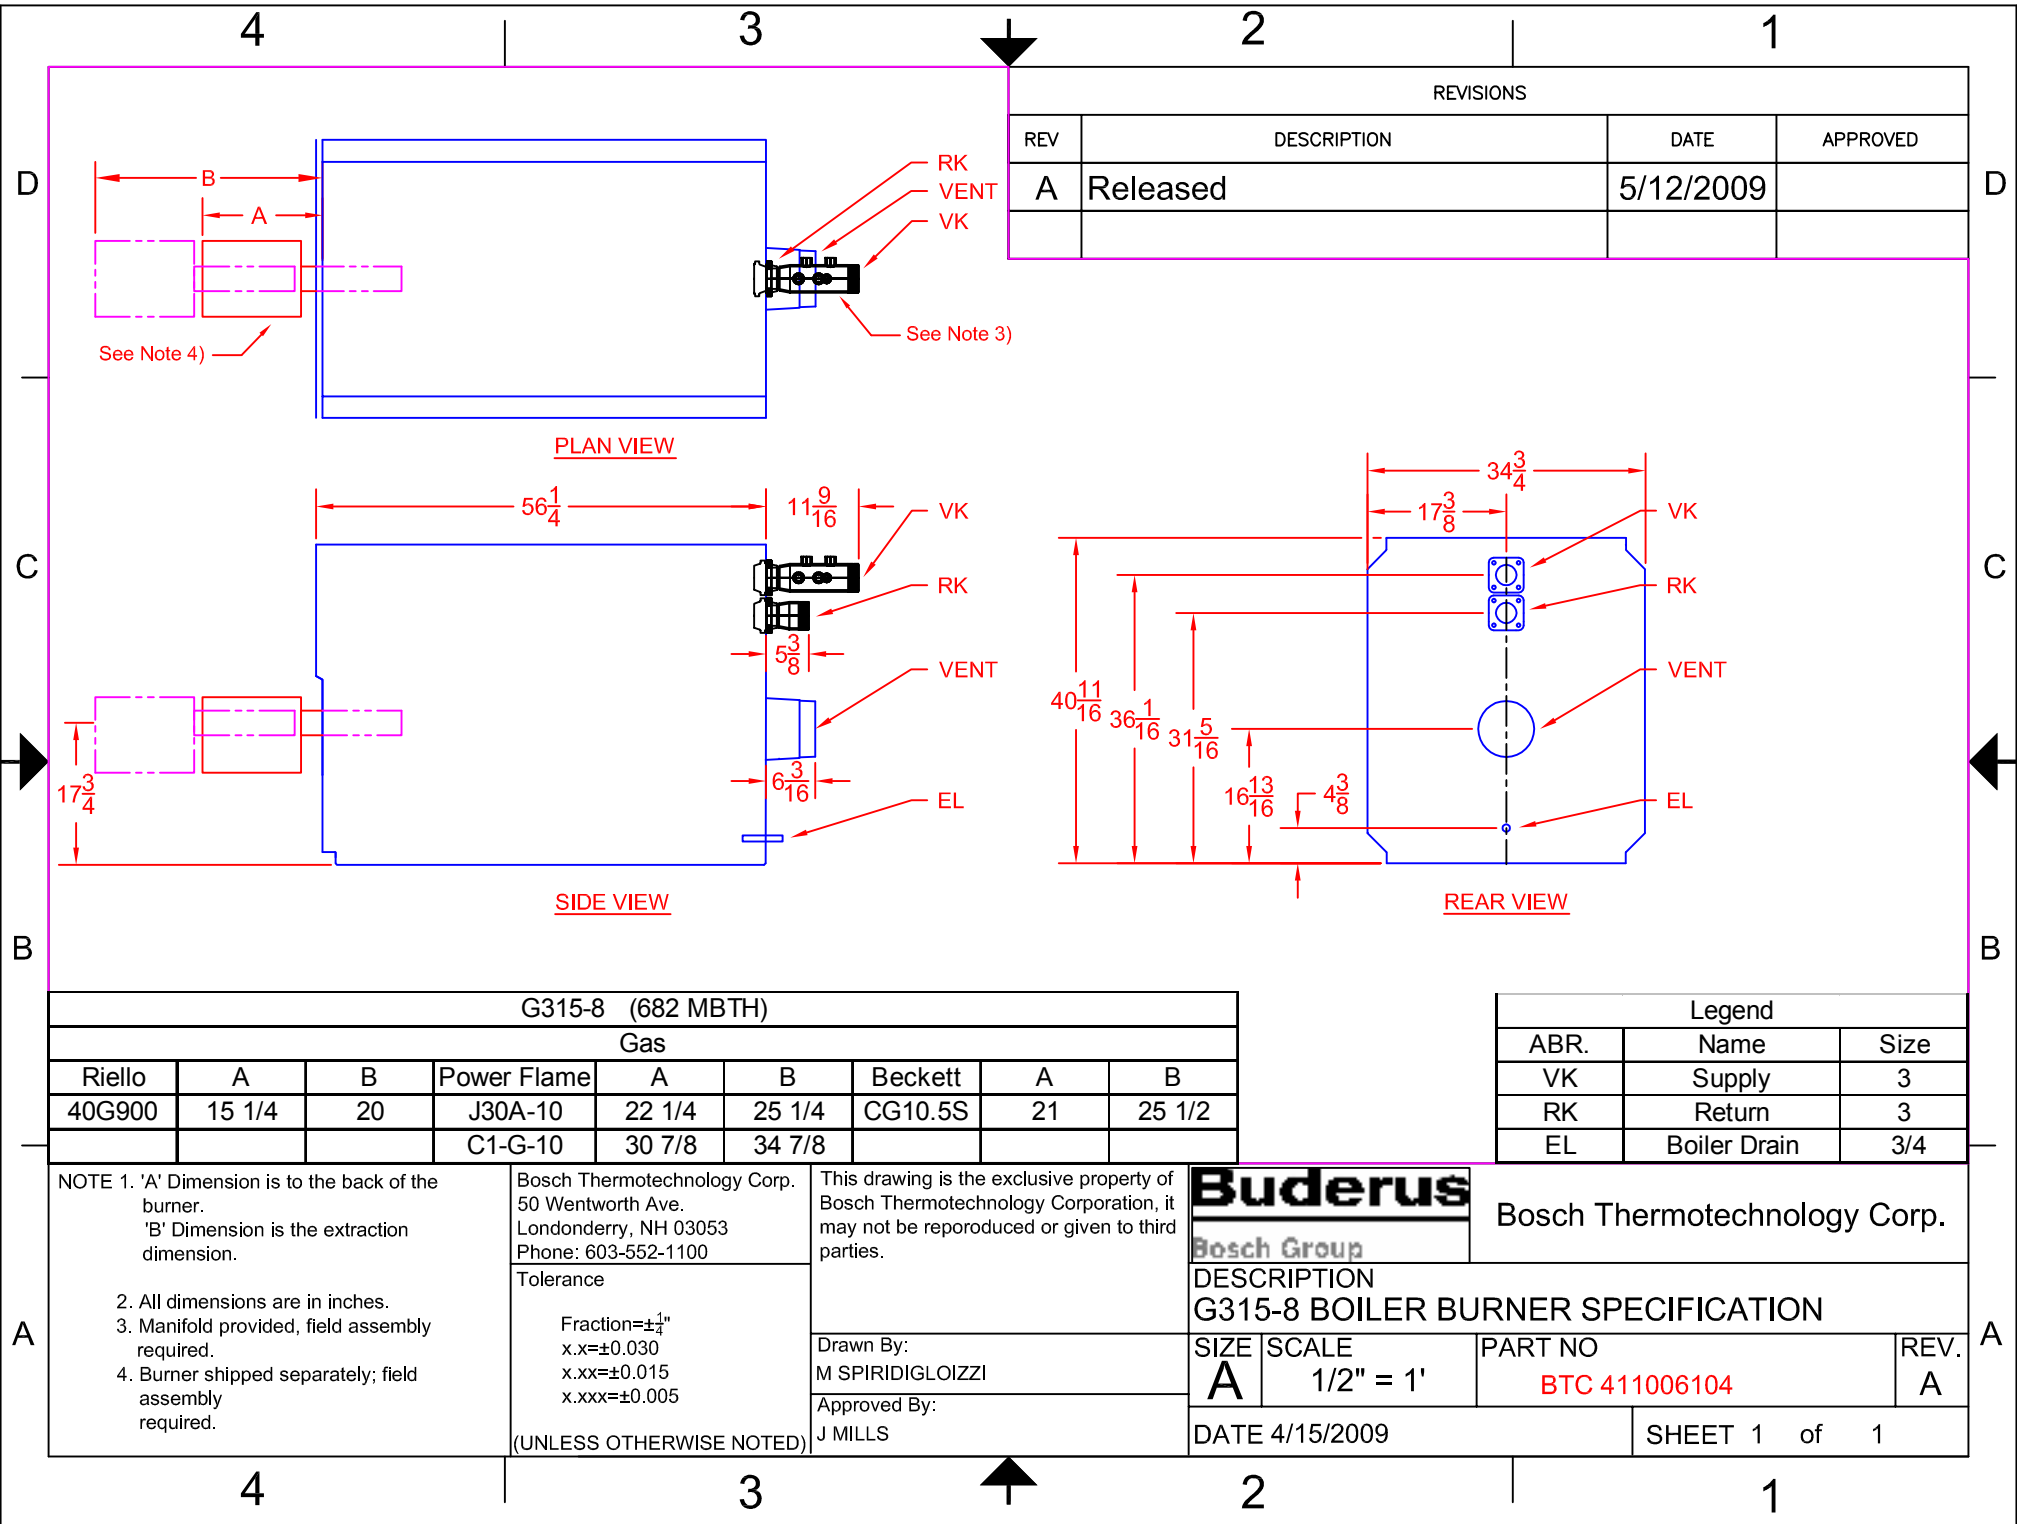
4 3 2 1

REVISIONS

| REV | DESCRIPTION | DATE | APPROVED |
|---|---|---|---|
| A | Released | 5/12/2009 | |
| | | | |

D

B
A
See Note 4)

RK
VENT
VK
See Note 3)

PLAN VIEW

$56\frac{1}{4}$
$11\frac{9}{16}$
VK
RK
$5\frac{3}{8}$
VENT
$6\frac{3}{16}$
EL
$17\frac{3}{4}$

SIDE VIEW

$34\frac{3}{4}$
$17\frac{3}{8}$
VK
RK
VENT
EL
$40\frac{11}{16}$
$36\frac{1}{16}$
$31\frac{5}{16}$
$16\frac{13}{16}$
$4\frac{3}{8}$

REAR VIEW

C

B

| G315-8 (682 MBTH) | | | | | | | | |
|---|---|---|---|---|---|---|---|---|
| Gas | | | | | | | | |
| Riello | A | B | Power Flame | A | B | Beckett | A | B |
| 40G900 | 15 1/4 | 20 | J30A-10 | 22 1/4 | 25 1/4 | CG10.5S | 21 | 25 1/2 |
| | | | C1-G-10 | 30 7/8 | 34 7/8 | | | |

| Legend | | |
|---|---|---|
| ABR. | Name | Size |
| VK | Supply | 3 |
| RK | Return | 3 |
| EL | Boiler Drain | 3/4 |

NOTE 1. 'A' Dimension is to the back of the burner.
'B' Dimension is the extraction dimension.

2. All dimensions are in inches.
3. Manifold provided, field assembly required.
4. Burner shipped separately; field assembly required.

Bosch Thermotechnology Corp.
50 Wentworth Ave.
Londonderry, NH 03053
Phone: 603-552-1100
Tolerance
Fraction=$\pm\frac{1}{4}$"
x.x=±0.030
x.xx=±0.015
x.xxx=±0.005
(UNLESS OTHERWISE NOTED)

This drawing is the exclusive property of Bosch Thermotechnology Corporation, it may not be reporoduced or given to third parties.

Drawn By:
M SPIRIDIGLOIZZI
Approved By:
J MILLS

Buderus
Bosch Group
Bosch Thermotechnology Corp.
DESCRIPTION
G315-8 BOILER BURNER SPECIFICATION
SIZE A
SCALE 1/2" = 1'
PART NO BTC 411006104
REV. A
DATE 4/15/2009
SHEET 1 of 1

A

4 3 2 1